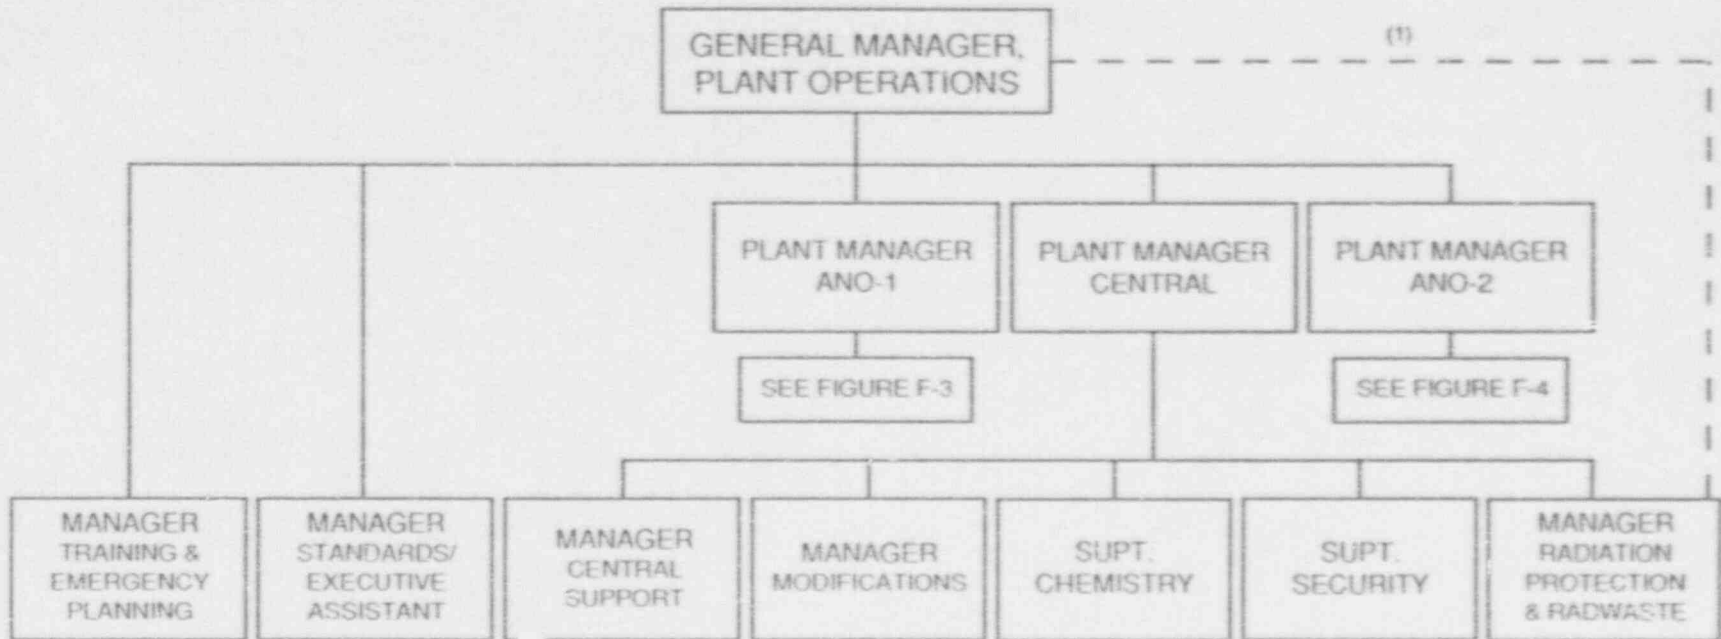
GENERAL MANAGER, PLANT OPERATIONS

(1)

PLANT MANAGER ANO-1

PLANT MANAGER CENTRAL

PLANT MANAGER ANO-2

SEE FIGURE F-3

SEE FIGURE F-4

MANAGER TRAINING & EMERGENCY PLANNING

MANAGER STANDARDS/ EXECUTIVE ASSISTANT

MANAGER CENTRAL SUPPORT

MANAGER MODIFICATIONS

SUPT. CHEMISTRY

SUPT. SECURITY

MANAGER RADIATION PROTECTION & RADWASTE